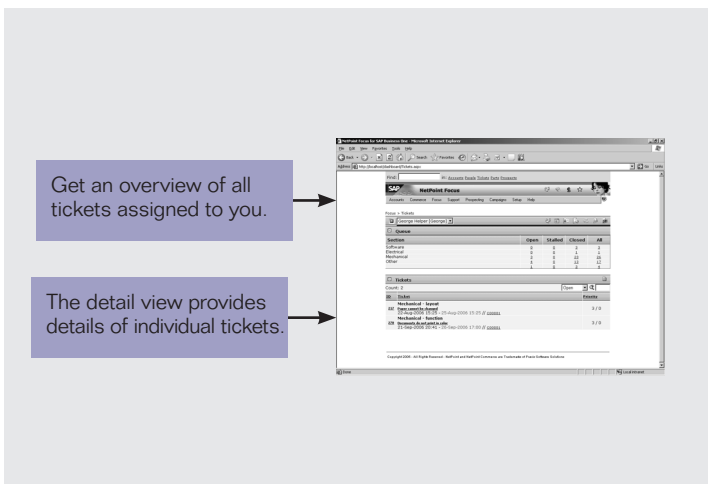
Get an overview of all tickets assigned to you.

The detail view provides details of individual tickets.

NetPoint Focus for SAP Business One - Microsoft Internet Explorer

File Edit View Favorites Tools Help

Back Search Favorites

Address http://localhost/netpoint/Tickets.aspx Go Links

Find: Accounts Leads Tickets Tasks Prospects

SAP NetPoint Focus

Accounts Commerce Focus Support Prospecting Campaigns Setup Help

Focus > Tickets

George Helper (George)

Queue

| Section | Open | Stalled | Closed | All |
|---|---|---|---|---|
| Software | 0 | 0 | 3 | 3 |
| Electrical | 0 | 0 | 1 | 1 |
| Mechanical | 2 | 0 | 13 | 15 |
| Other | 0 | 0 | 12 | 12 |
| | 1 | 0 | 3 | 3 |

Tickets

Count: 2 Open

| ID | Sides | Posts |
|---|---|---|
| 112 | Mechanical - layout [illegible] 20-Aug-2006 15:25 - 25-Aug-2006 15:25 // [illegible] | 3 / 0 |
| 129 | Mechanical - function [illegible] 21-Sep-2006 20:40 - 28-Sep-2006 17:59 // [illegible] | 3 / 0 |

Copyright 2006 - All Rights Reserved - NetPoint and NetPoint Commerce are Trademarks of Praxis Software Solutions

Done Local intranet